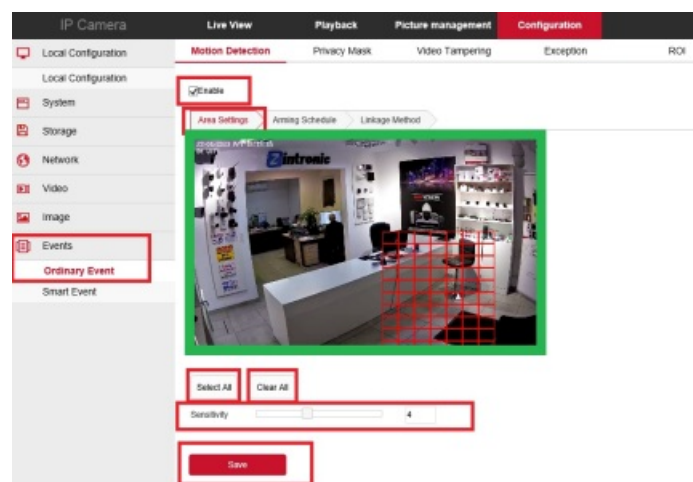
IP Camera
Live View
Playback
Picture management
Configuration

Local Configuration
Local Configuration
System
Storage
Network
Video
Image
Events
Ordinary Event
Smart Event

Motion Detection
Privacy Mask
Video Tampering
Exception
ROI

Enable

Area Settings
Arming Schedule
Linkage Method

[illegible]
Zintronic

Select All
Clear All

Sensitivity
4

Save